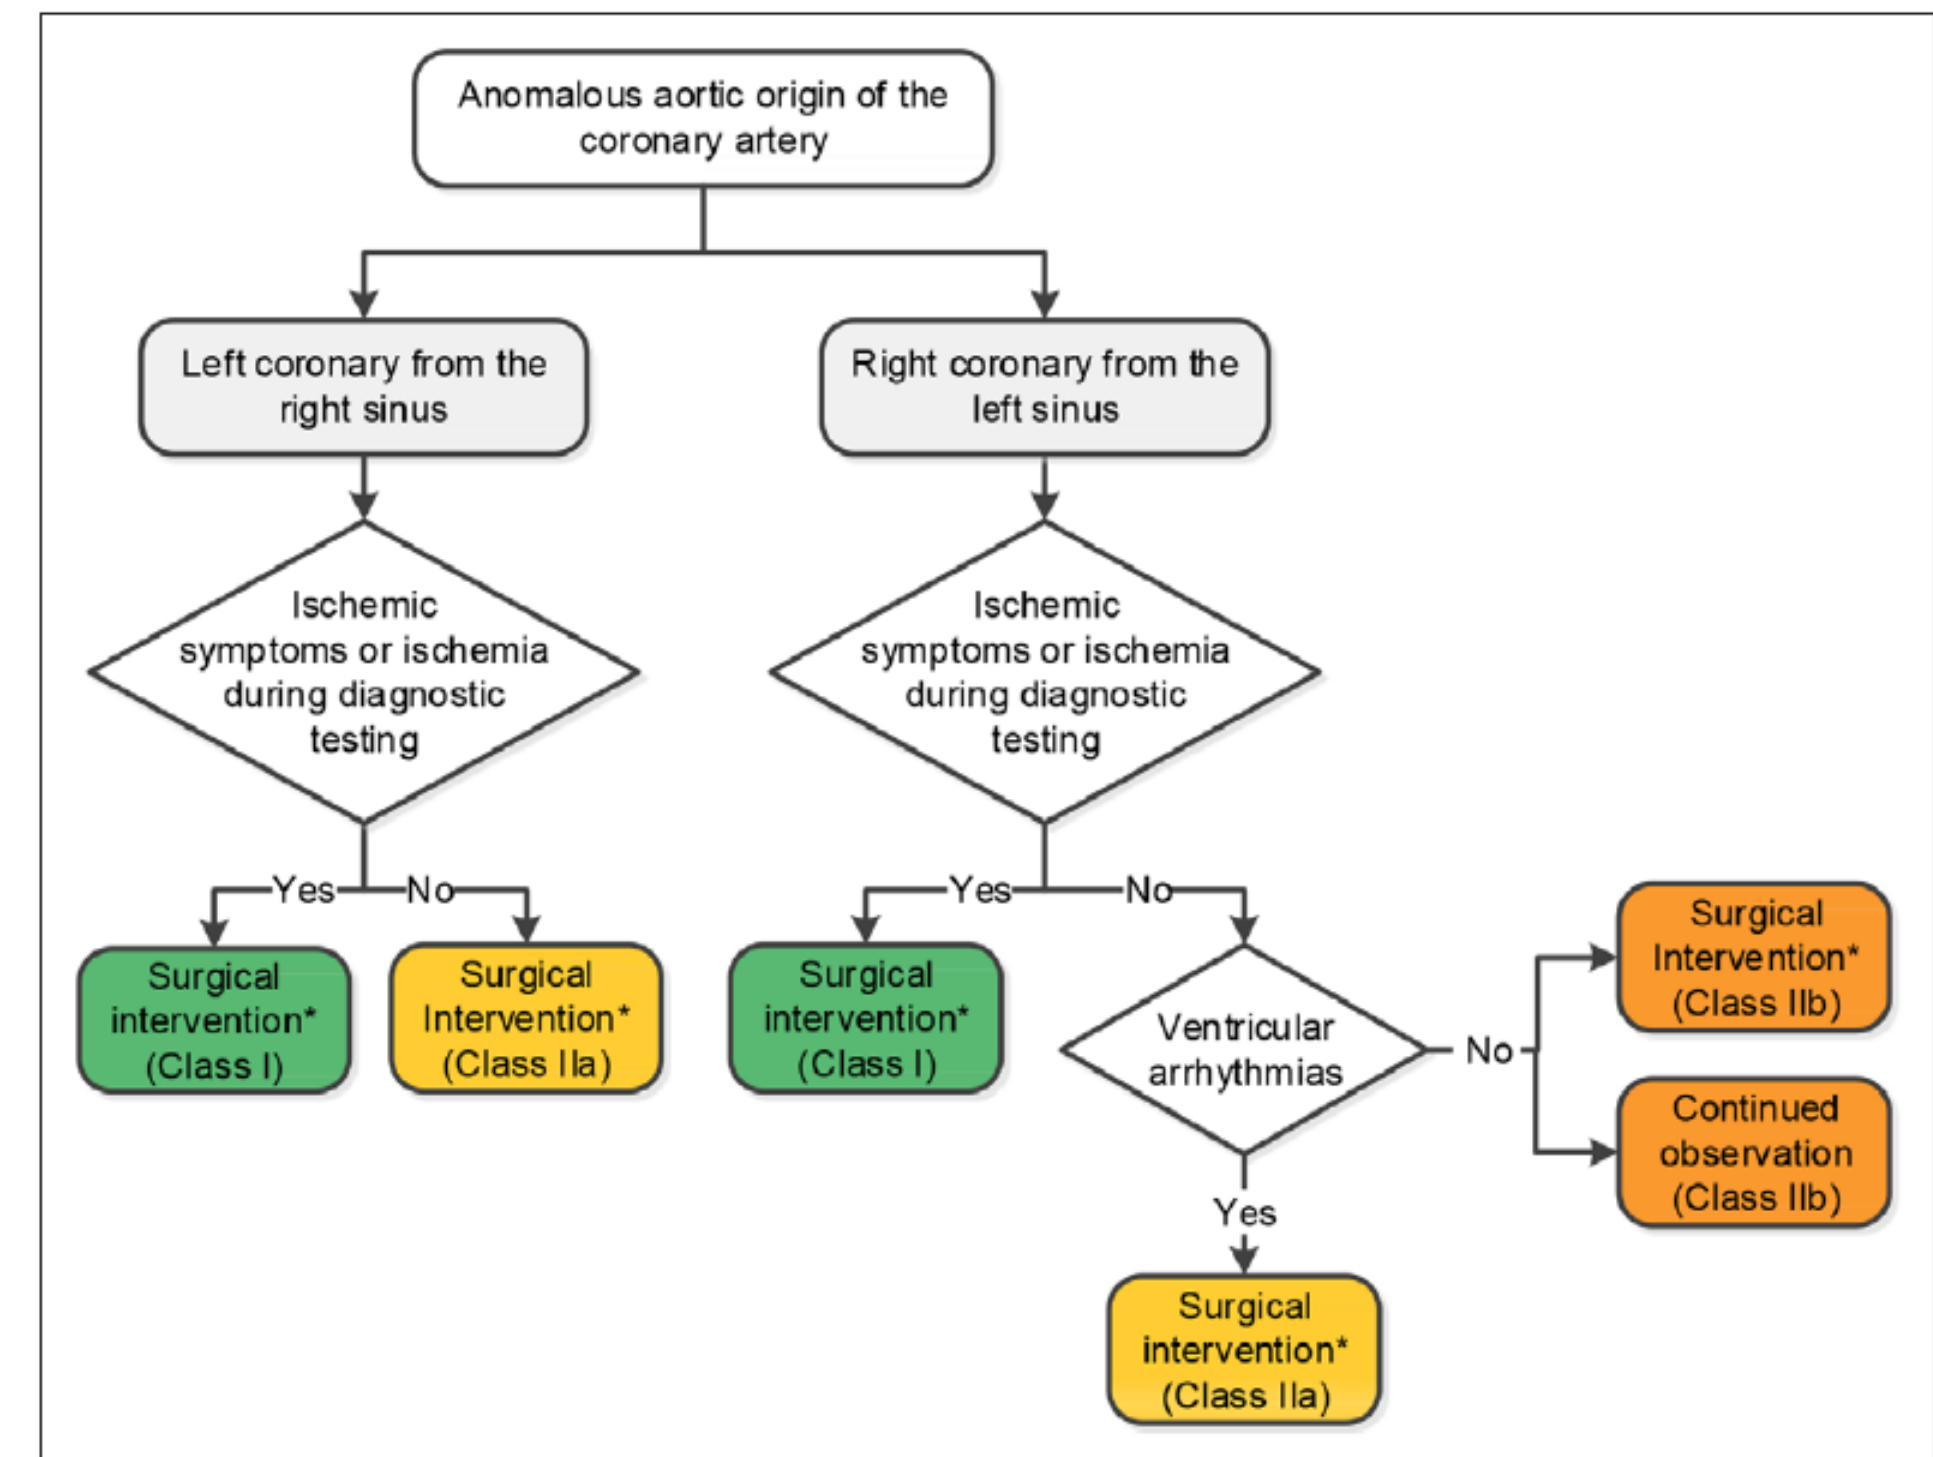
Anomalous aortic origin of the coronary artery

Left coronary from the right sinus

Right coronary from the left sinus

Ischemic symptoms or ischemia during diagnostic testing

Ischemic symptoms or ischemia during diagnostic testing

Yes

No

Yes

No

Surgical intervention* (Class I)

Surgical Intervention* (Class IIa)

Surgical intervention* (Class I)

Ventricular arrhythmias

No

Surgical Intervention* (Class IIb)

Continued observation (Class IIb)

Yes

Surgical intervention* (Class IIa)